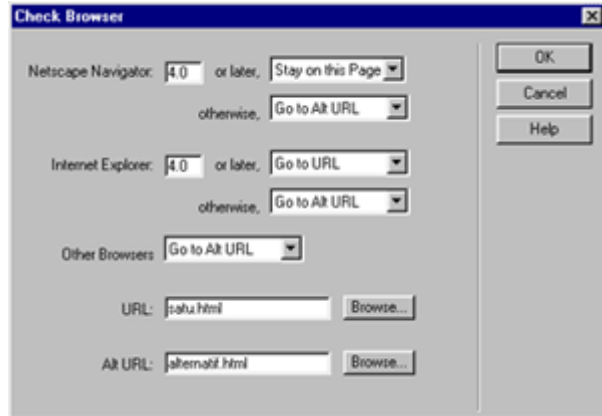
Check Browser

Netscape Navigator: 4.0 or later, Stay on this Page

otherwise, Go to Alt URL

Internet Explorer: 4.0 or later, Go to URL

otherwise, Go to Alt URL

Other Browsers Go to Alt URL

URL: satu.html Browse...

Alt URL: alternatif.html Browse...

OK

Cancel

Help